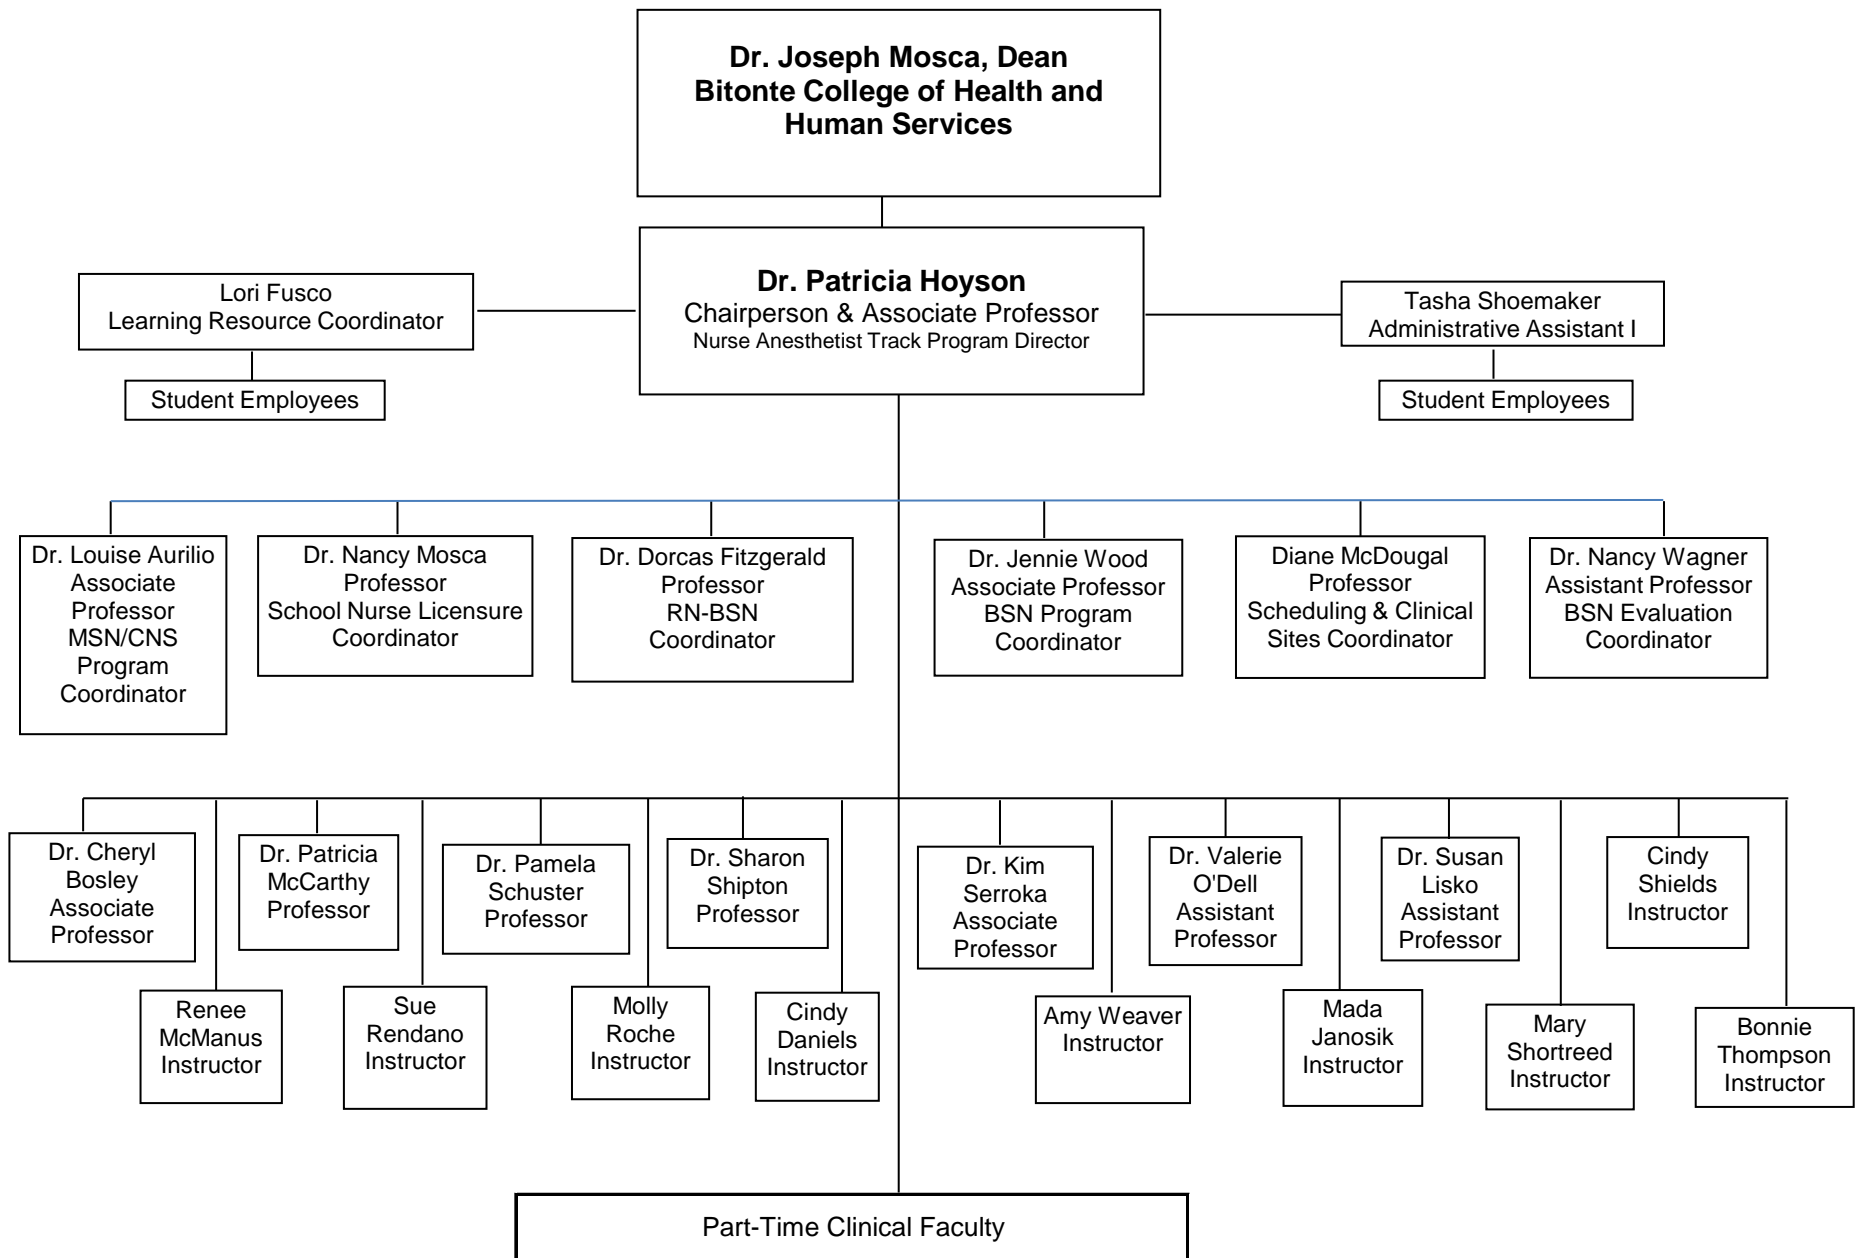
Dr. Joseph Mosca, Dean
Bitonte College of Health and Human Services

Dr. Patricia Hoyson
Chairperson & Associate Professor
Nurse Anesthetist Track Program Director

Lori Fusco
Learning Resource Coordinator

Student Employees

Tasha Shoemaker
Administrative Assistant I

Student Employees

Dr. Louise Aurilio
Associate Professor
MSN/CNS Program Coordinator

Dr. Nancy Mosca
Professor
School Nurse Licensure Coordinator

Dr. Dorcas Fitzgerald
Professor
RN-BSN Coordinator

Dr. Jennie Wood
Associate Professor
BSN Program Coordinator

Diane McDougal
Professor
Scheduling & Clinical Sites Coordinator

Dr. Nancy Wagner
Assistant Professor
BSN Evaluation Coordinator

Dr. Cheryl Bosley
Associate Professor

Renee McManus
Instructor

Dr. Patricia McCarthy
Professor

Sue Rendano
Instructor

Dr. Pamela Schuster
Professor

Molly Roche
Instructor

Dr. Sharon Shipton
Professor

Cindy Daniels
Instructor

Dr. Kim Serroka
Associate Professor

Amy Weaver
Instructor

Dr. Valerie O'Dell
Assistant Professor

Mada Janosik
Instructor

Dr. Susan Lisko
Assistant Professor

Mary Shortreed
Instructor

Cindy Shields
Instructor

Bonnie Thompson
Instructor

Part-Time Clinical Faculty